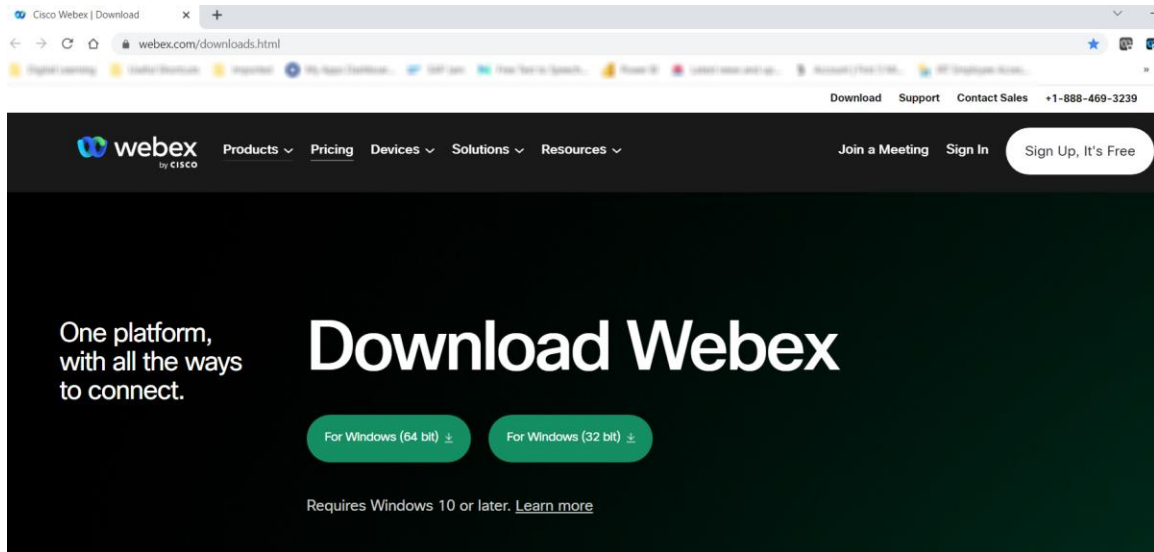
Cisco Webex | Download ×
webex.com/downloads.html
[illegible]
Download Support Contact Sales +1-888-469-3239
webex by CISCO Products Pricing Devices Solutions Resources Join a Meeting Sign In Sign Up, It's Free

One platform, with all the ways to connect.

Download Webex

For Windows (64 bit) For Windows (32 bit)

Requires Windows 10 or later. Learn more